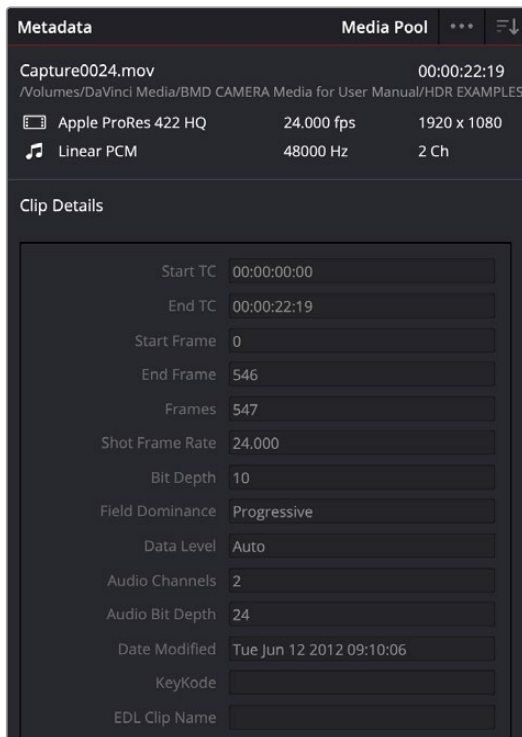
Metadata

Media Pool

Capture0024.mov

00:00:22:19

/Volumes/DaVinci Media/BMD CAMERA Media for User Manual/HDR EXAMPLES

Apple ProRes 422 HQ 24.000 fps 1920 x 1080

Linear PCM 48000 Hz 2 Ch

Clip Details

| | |
|---|---|
| Start TC | 00:00:00:00 |
| End TC | 00:00:22:19 |
| Start Frame | 0 |
| End Frame | 546 |
| Frames | 547 |
| Shot Frame Rate | 24.000 |
| Bit Depth | 10 |
| Field Dominance | Progressive |
| Data Level | Auto |
| Audio Channels | 2 |
| Audio Bit Depth | 24 |
| Date Modified | Tue Jun 12 2012 09:10:06 |
| KeyKode | |
| EDL Clip Name | |